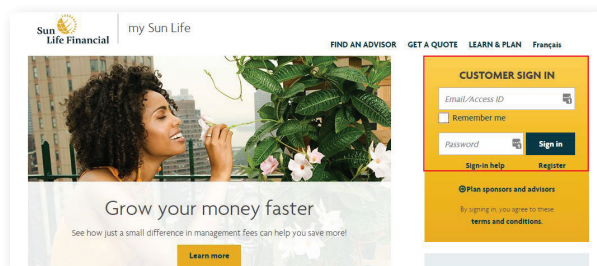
Sun Life Financial | my Sun Life

FIND AN ADVISOR GET A QUOTE LEARN & PLAN Français

CUSTOMER SIGN IN

Email/Access ID

Remember me

Password

Sign in

Sign-in help Register

Plan sponsors and advisors

By signing in, you agree to these terms and conditions.

Grow your money faster

See how just a small difference in management fees can help you save more!

Learn more